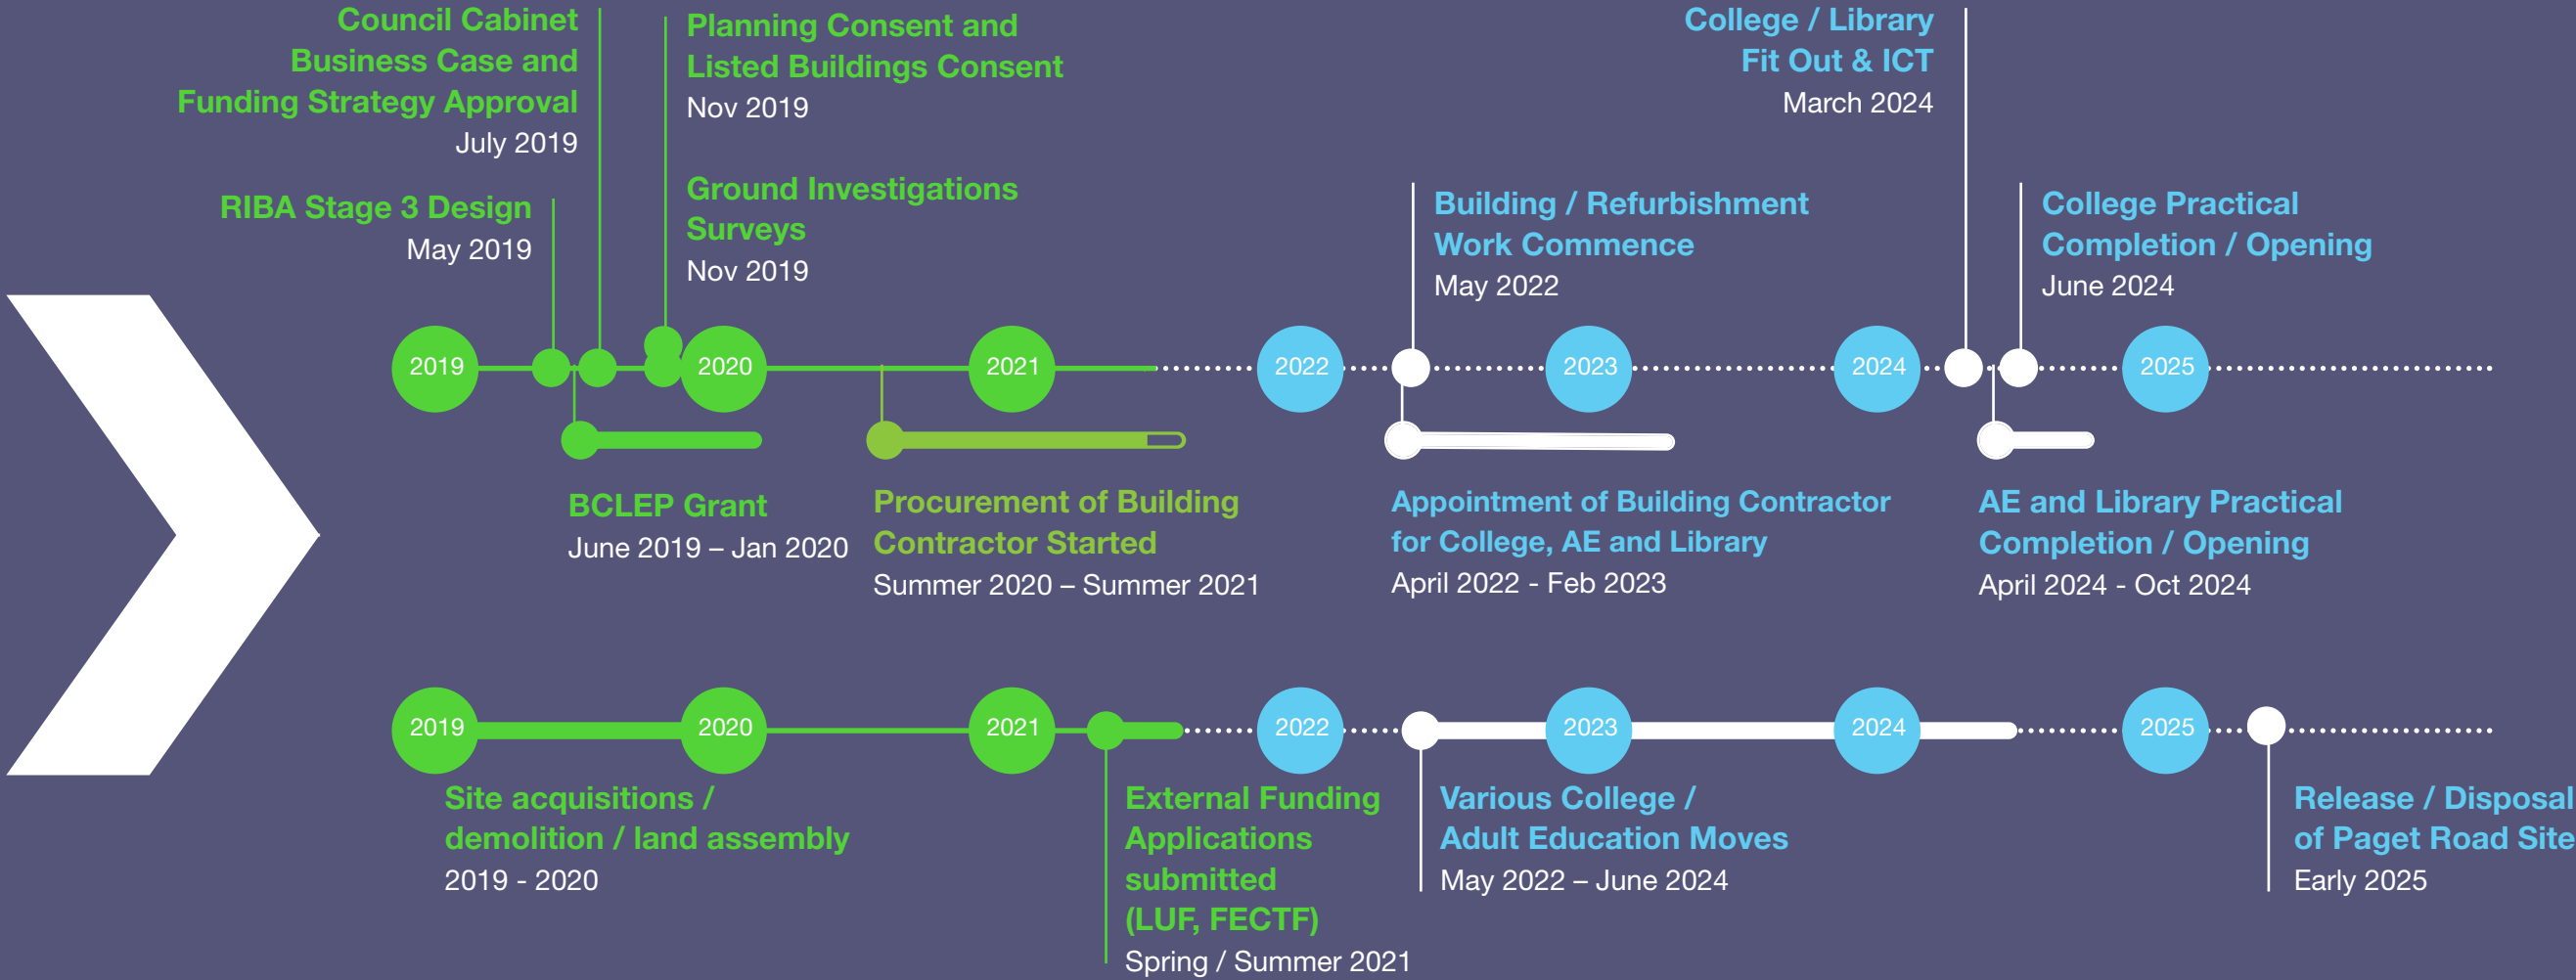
Council Cabinet Business Case and Funding Strategy Approval
July 2019

Planning Consent and Listed Buildings Consent
Nov 2019

College / Library Fit Out & ICT
March 2024

RIBA Stage 3 Design
May 2019

Ground Investigations Surveys
Nov 2019

Building / Refurbishment Work Commence
May 2022

College Practical Completion / Opening
June 2024

2019
2020
2021
2022
2023
2024
2025

BCLEP Grant
June 2019 – Jan 2020

Procurement of Building Contractor Started
Summer 2020 – Summer 2021

Appointment of Building Contractor for College, AE and Library
April 2022 - Feb 2023

AE and Library Practical Completion / Opening
April 2024 - Oct 2024

2019
2020
2021
2022
2023
2024
2025

Site acquisitions / demolition / land assembly
2019 - 2020

External Funding Applications submitted (LUF, FECTF)
Spring / Summer 2021

Various College / Adult Education Moves
May 2022 – June 2024

Release / Disposal of Paget Road Site
Early 2025